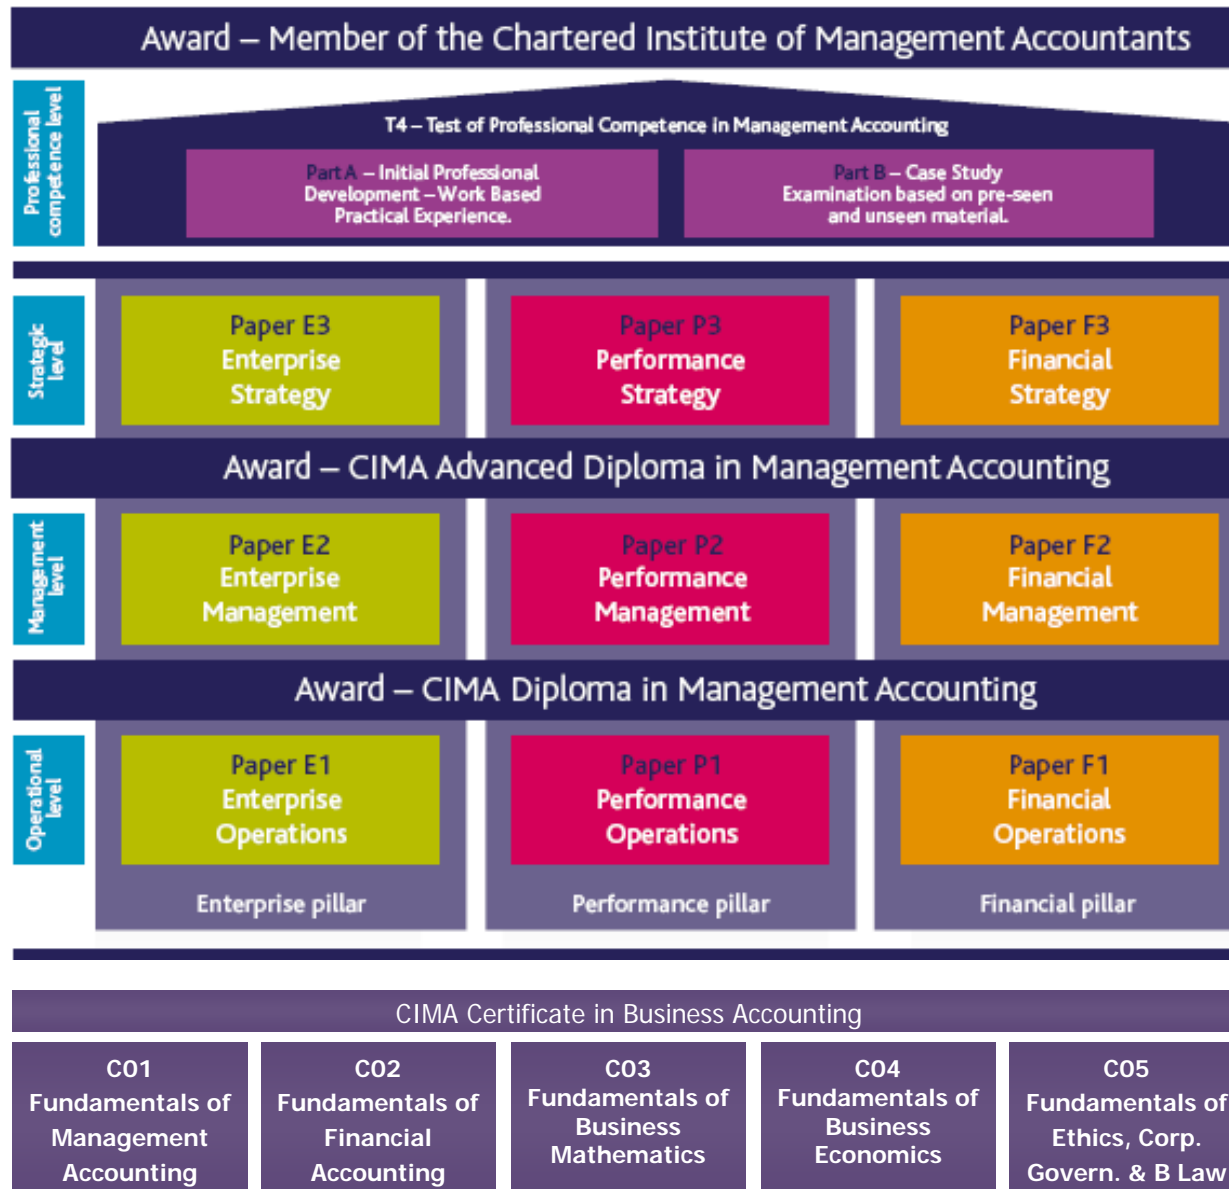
Award – Member of the Chartered Institute of Management Accountants

Professional competence level

T4 – Test of Professional Competence in Management Accounting

Part A – Initial Professional Development – Work Based Practical Experience.

Part B – Case Study Examination based on pre-seen and unseen material.

Strategic level

Paper E3
Enterprise
Strategy

Paper P3
Performance
Strategy

Paper F3
Financial
Strategy

Award – CIMA Advanced Diploma in Management Accounting

Management level

Paper E2
Enterprise
Management

Paper P2
Performance
Management

Paper F2
Financial
Management

Award – CIMA Diploma in Management Accounting

Operational level

Paper E1
Enterprise
Operations

Paper P1
Performance
Operations

Paper F1
Financial
Operations

Enterprise pillar

Performance pillar

Financial pillar

CIMA Certificate in Business Accounting

C01
Fundamentals of
Management
Accounting

C02
Fundamentals of
Financial
Accounting

C03
Fundamentals of
Business
Mathematics

C04
Fundamentals of
Business
Economics

C05
Fundamentals of
Ethics, Corp.
Govern. & B Law